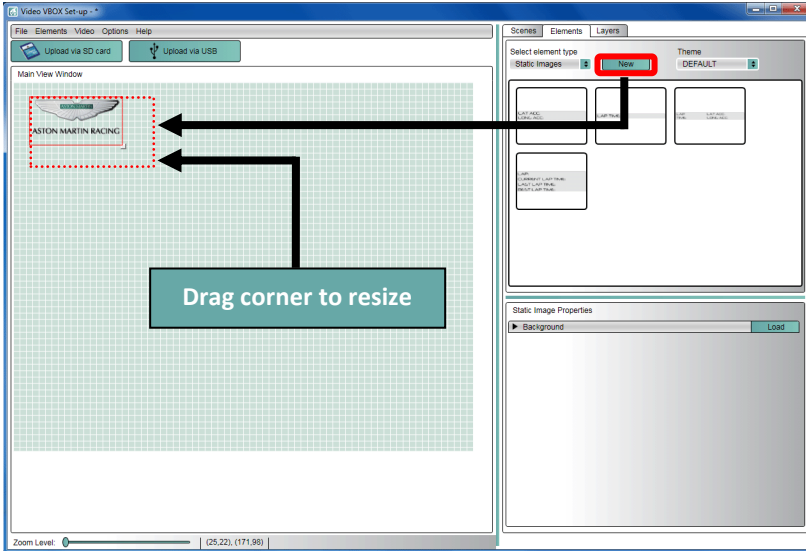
Video VBOX Set-up - *

File Elements Video Options Help

Upload via SD card

Upload via USB

Main View Window

ASTON MARTIN RACING

Drag corner to resize

Zoom Level:

(25,22), (171,98)

Scenes Elements Layers

Select element type

Static Images

New

Theme

DEFAULT

LAT ACC
LONG ACC

LAP TIME

LAT ACC
LONG ACC

LAP
CURRENT LAP TIME
LAST LAP TIME
BEST LAP TIME

Static Image Properties

Background

Load